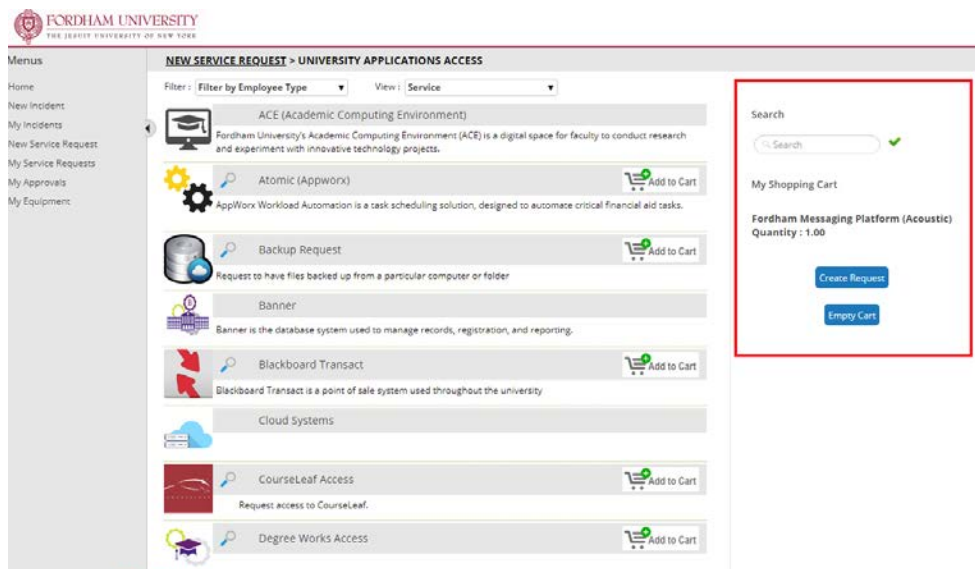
FORDHAM UNIVERSITY
THE JESUIT UNIVERSITY OF NEW YORK

Menus

Home
New Incident
My Incidents
New Service Request
My Service Requests
My Approvals
My Equipment

NEW SERVICE REQUEST > UNIVERSITY APPLICATIONS ACCESS

Filter: Filter by Employee Type
View: Service

ACE (Academic Computing Environment)
Fordham University's Academic Computing Environment (ACE) is a digital space for faculty to conduct research and experiment with innovative technology projects.

Atomic (Appworx)
Add to Cart
AppWorx Workload Automation is a task scheduling solution, designed to automate critical financial aid tasks.

Backup Request
Add to Cart
Request to have files backed up from a particular computer or folder

Banner
Banner is the database system used to manage records, registration, and reporting.

Blackboard Transact
Add to Cart
Blackboard Transact is a point of sale system used throughout the university

Cloud Systems

CourseLeaf Access
Add to Cart
Request access to CourseLeaf.

Degree Works Access
Add to Cart

Search
Search

My Shopping Cart

Fordham Messaging Platform (Acoustic)
Quantity : 1.00

Create Request

Empty Cart